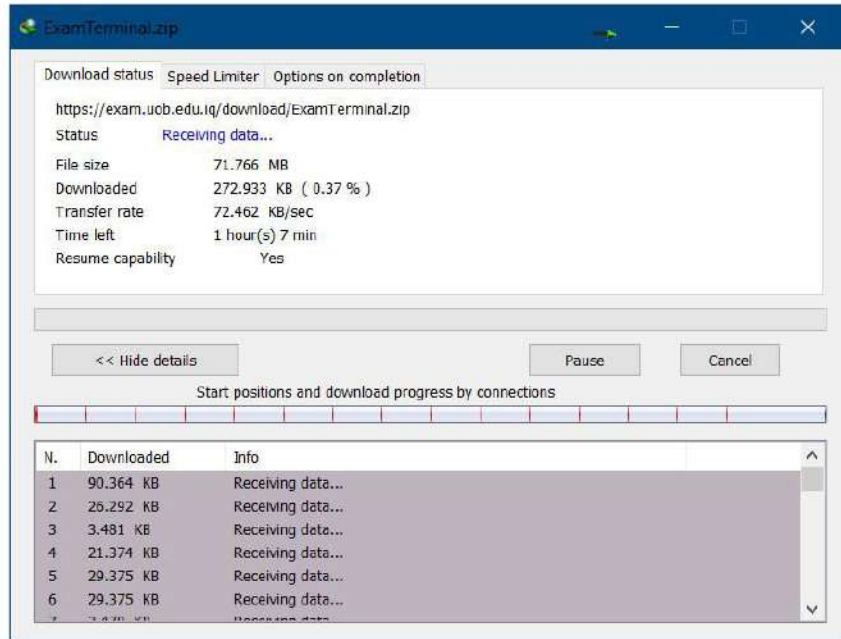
ExamTerminal.zip

Download status | Speed Limiter | Options on completion

https://exam.uob.edu.iq/download/ExamTerminal.zip
Status Receiving data...

File size 71.766 MB
Downloaded 272.933 KB ( 0.37 % )
Transfer rate 72.462 KB/sec
Time left 1 hour(s) 7 min
Resume capability Yes

<< Hide details

Pause

Cancel

Start positions and download progress by connections

| N. | Downloaded | Info |
|---|---|---|
| 1 | 90.364 KB | Receiving data... |
| 2 | 26.292 KB | Receiving data... |
| 3 | 3.481 KB | Receiving data... |
| 4 | 21.374 KB | Receiving data... |
| 5 | 29.375 KB | Receiving data... |
| 6 | 29.375 KB | Receiving data... |
| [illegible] | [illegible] | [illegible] |